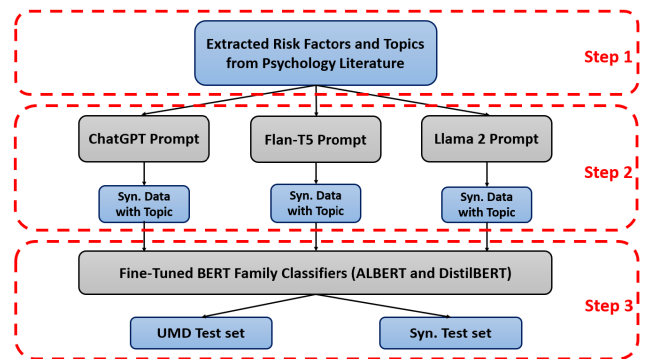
Extracted Risk Factors and Topics from Psychology Literature

Step 1

ChatGPT Prompt

Flan-T5 Prompt

Llama 2 Prompt

Step 2

Syn. Data with Topic

Syn. Data with Topic

Syn. Data with Topic

Fine-Tuned BERT Family Classifiers (ALBERT and DistilBERT)

Step 3

UMD Test set

Syn. Test set